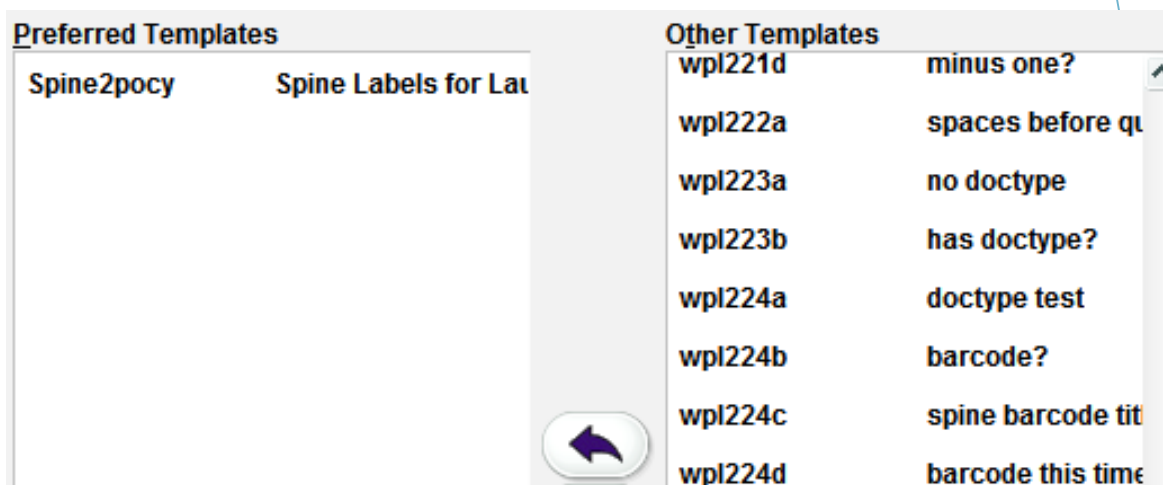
Preferred Templates

| | |
|---|---|
| Spine2pocy | Spine Labels for Lau |

Other Templates

| | |
|---|---|
| wpl221d | minus one? |
| wpl222a | spaces before qu |
| wpl223a | no doctype |
| wpl223b | has doctype? |
| wpl224a | doctype test |
| wpl224b | barcode? |
| wpl224c | spine barcode tit |
| wpl224d | barcode this time |